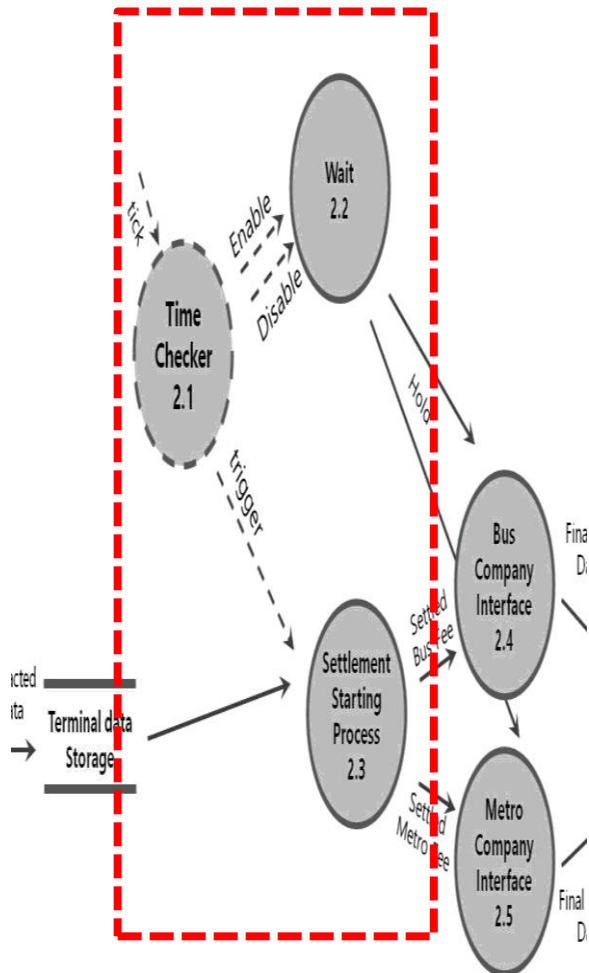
tick

Time Checker 2.1

Enable

Disable

Wait 2.2

Hold

trigger

Bus Company Interface 2.4

Fina D

Settled Bus Fee

Settlement Starting Process 2.3

acted ata

Terminal data Storage

Settled Metro Fee

Metro Company Interface 2.5

Final D